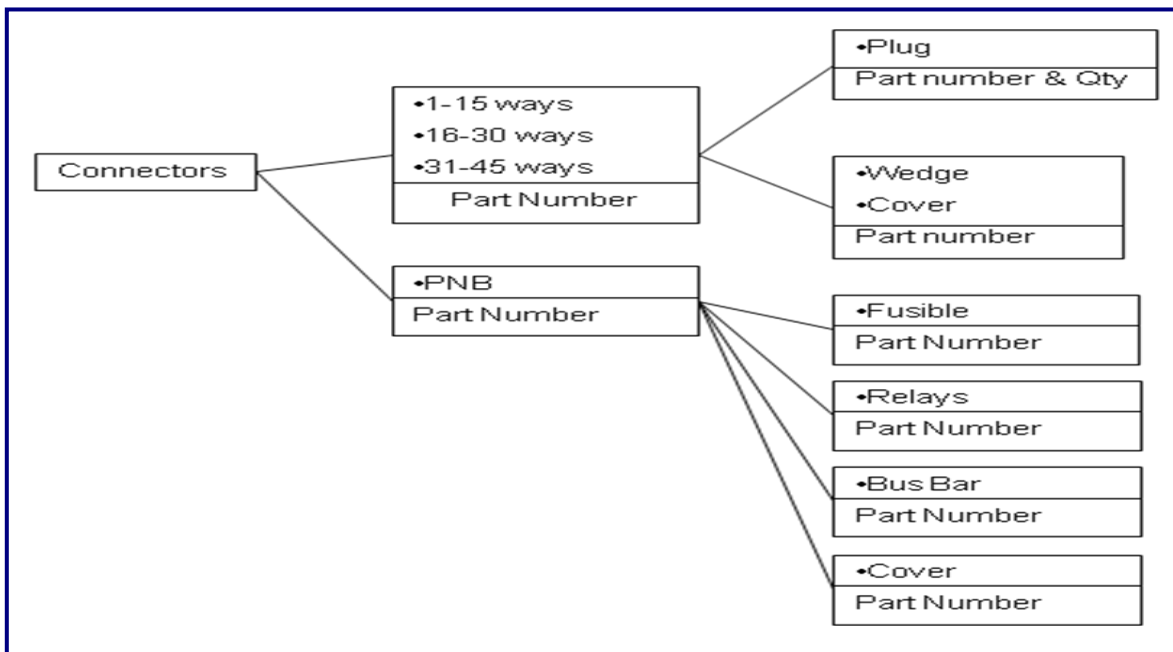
Connectors

•1-15 ways
•16-30 ways
•31-45 ways
Part Number

•PNB
Part Number

•Plug
Part number & Qty

•Wedge
•Cover
Part number

•Fusible
Part Number

•Relays
Part Number

•Bus Bar
Part Number

•Cover
Part Number